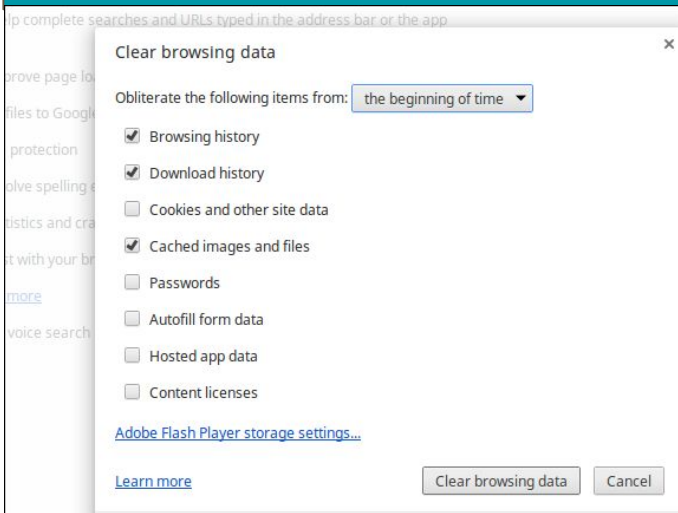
lp complete searches and URLs typed in the address bar or the app

prove page lo

files to Google

protection

olve spelling e

tistics and cra

t with your br

more

voice search

Clear browsing data

×

Obliterate the following items from: the beginning of time

Browsing history

Download history

Cookies and other site data

Cached images and files

Passwords

Autofill form data

Hosted app data

Content licenses

Adobe Flash Player storage settings...

Learn more

Clear browsing data

Cancel